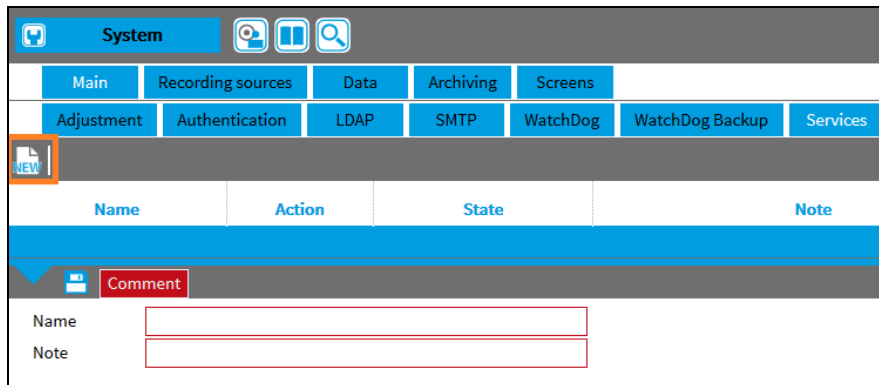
System

Main | Recording sources | Data | Archiving | Screens

Adjustment | Authentication | LDAP | SMTP | WatchDog | WatchDog Backup | Services

NEW

| Name | Action | State | Note |
|---|---|---|---|

Comment

Name

Note